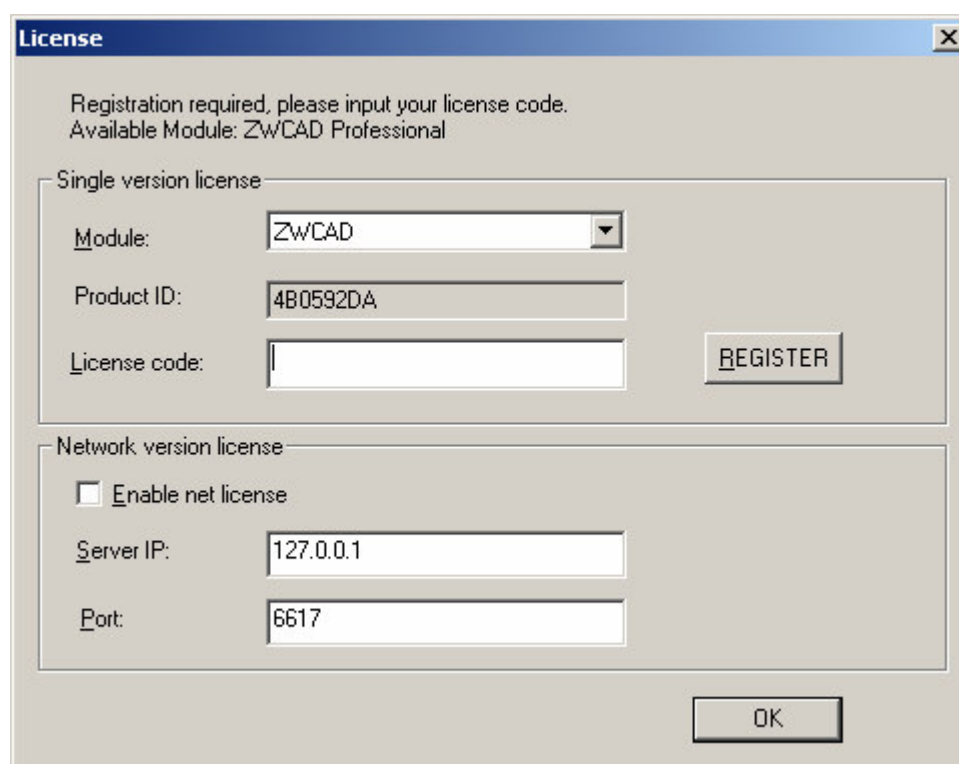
License

Registration required, please input your license code.
Available Module: ZWCAD Professional

Single version license

Module: ZWCAD

Product ID: 4B0592DA

License code:

REGISTER

Network version license

Enable net license

Server IP: 127.0.0.1

Port: 6617

OK